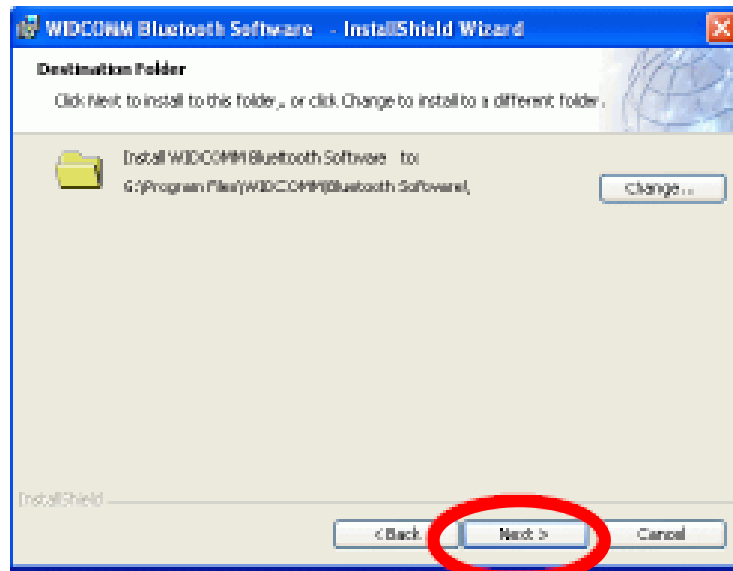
WIDCOMM Bluetooth Software - InstallShield Wizard

Destination Folder

Click Next to install to this folder, or click Change to install to a different folder.

Install WIDCOMM Bluetooth Software to:
C:\Program Files\WIDCOMM\Bluetooth Software\

Change...

InstallShield

< Back

Next >

Cancel